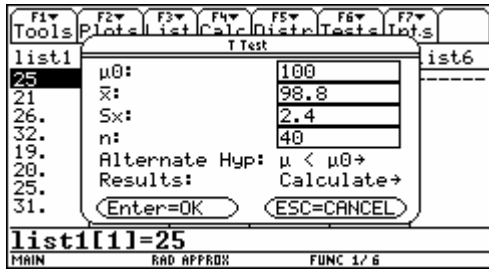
F1▾ Tools F2▾ Plots F3▾ List F4▾ Calc F5▾ Distr F6▾ Tests F7▾ Ints

list1 | list6

25
21
26.
32.
19.
20.
25.
31.

T Test

μ0: 100
$\bar{x}$: 98.8
Sx: 2.4
n: 40
Alternate Hyp: μ < μ0→
Results: Calculate→

Enter=OK
ESC=CANCEL

list1[1]=25

MAIN RAD APPROX FUNC 1/6